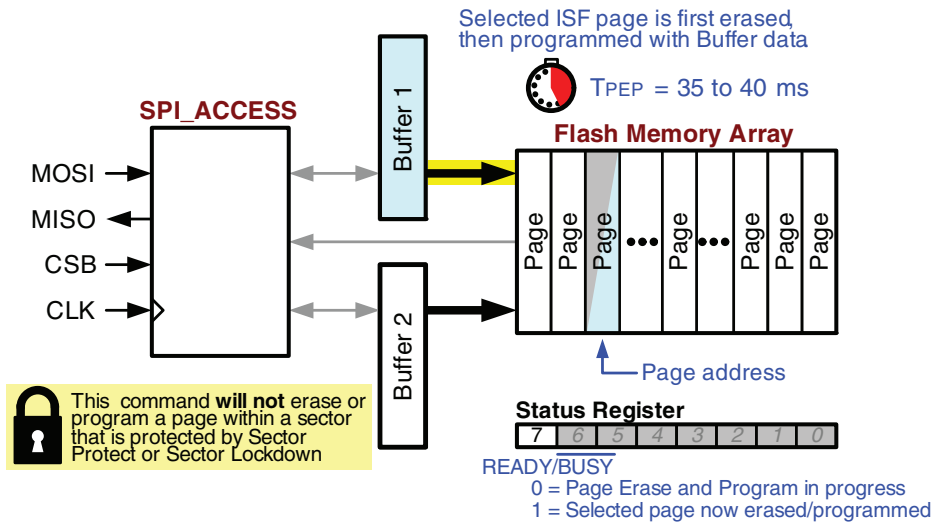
Selected ISF page is first erased, then programmed with Buffer data

$T_{PEP}$ = 35 to 40 ms

SPI_ACCESS

MOSI

MISO

CSB

CLK

Buffer 1

Buffer 2

Flash Memory Array

Page Page Page ••• Page ••• Page Page Page

Page address

This command **will not** erase or program a page within a sector that is protected by Sector Protect or Sector Lockdown

Status Register

| 7 | 6 | 5 | 4 | 3 | 2 | 1 | 0 |
|---|---|---|---|---|---|---|---|

READY/$\overline{BUSY}$

0 = Page Erase and Program in progress

1 = Selected page now erased/programmed